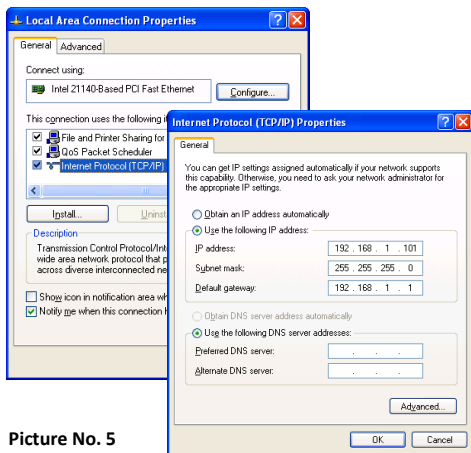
Local Area Connection Properties

General | Advanced

Connect using:

Intel 21140-Based PCI Fast Ethernet

Configure...

This connection uses the following i

File and Printer Sharing fo

QoS Packet Scheduler

Internet Protocol (TCP/IP)

Install... | Uninst

Description

Transmission Control Protocol/Int wide area network protocol that p across diverse interconnected ne

Show icon in notification area wh

Notify me when this connection h

Internet Protocol (TCP/IP) Properties

General

You can get IP settings assigned automatically if your network supports this capability. Otherwise, you need to ask your network administrator for the appropriate IP settings.

Obtain an IP address automatically

Use the following IP address:

IP address: 192 . 168 . 1 . 101

Subnet mask: 255 . 255 . 255 . 0

Default gateway: 192 . 168 . 1 . 1

Obtain DNS server address automatically

Use the following DNS server addresses:

Preferred DNS server: . . .

Alternate DNS server: . . .

Advanced...

OK | Cancel

Picture No. 5